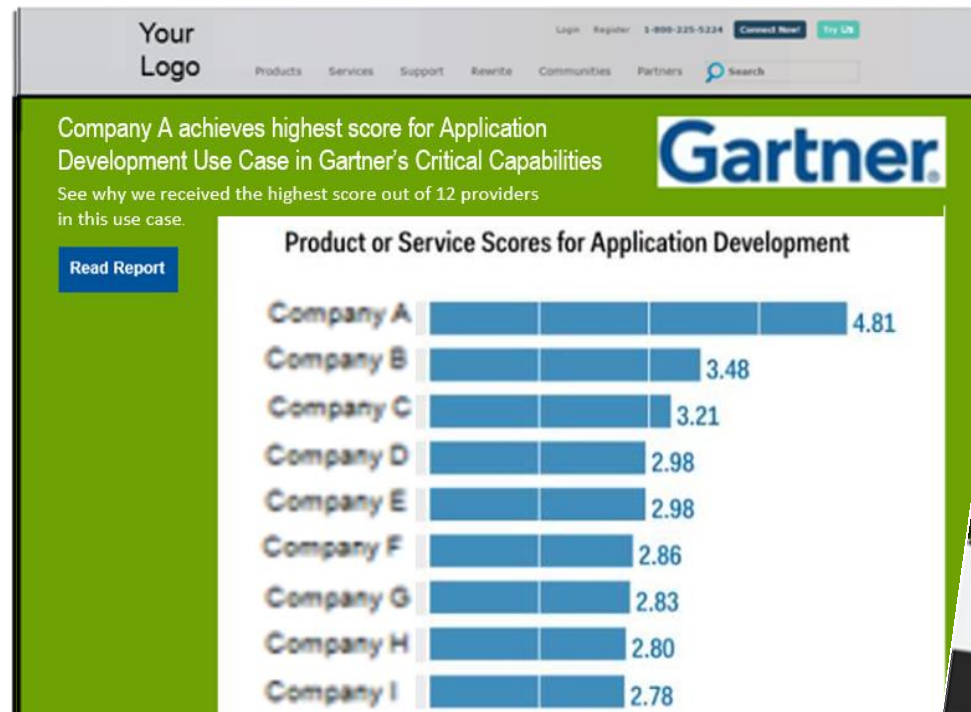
Your Logo

Login Register 1-800-225-5224 Connect Now! Try Us

Products Services Support Rewrite Communities Partners Search

Company A achieves highest score for Application Development Use Case in Gartner's Critical Capabilities

See why we received the highest score out of 12 providers in this use case.

Read Report

Gartner.

Product or Service Scores for Application Development

| Company | Score |
|---|---|
| Company A | 4.81 |
| Company B | 3.48 |
| Company C | 3.21 |
| Company D | 2.98 |
| Company E | 2.98 |
| Company F | 2.86 |
| Company G | 2.83 |
| Company H | 2.80 |
| Company I | 2.78 |